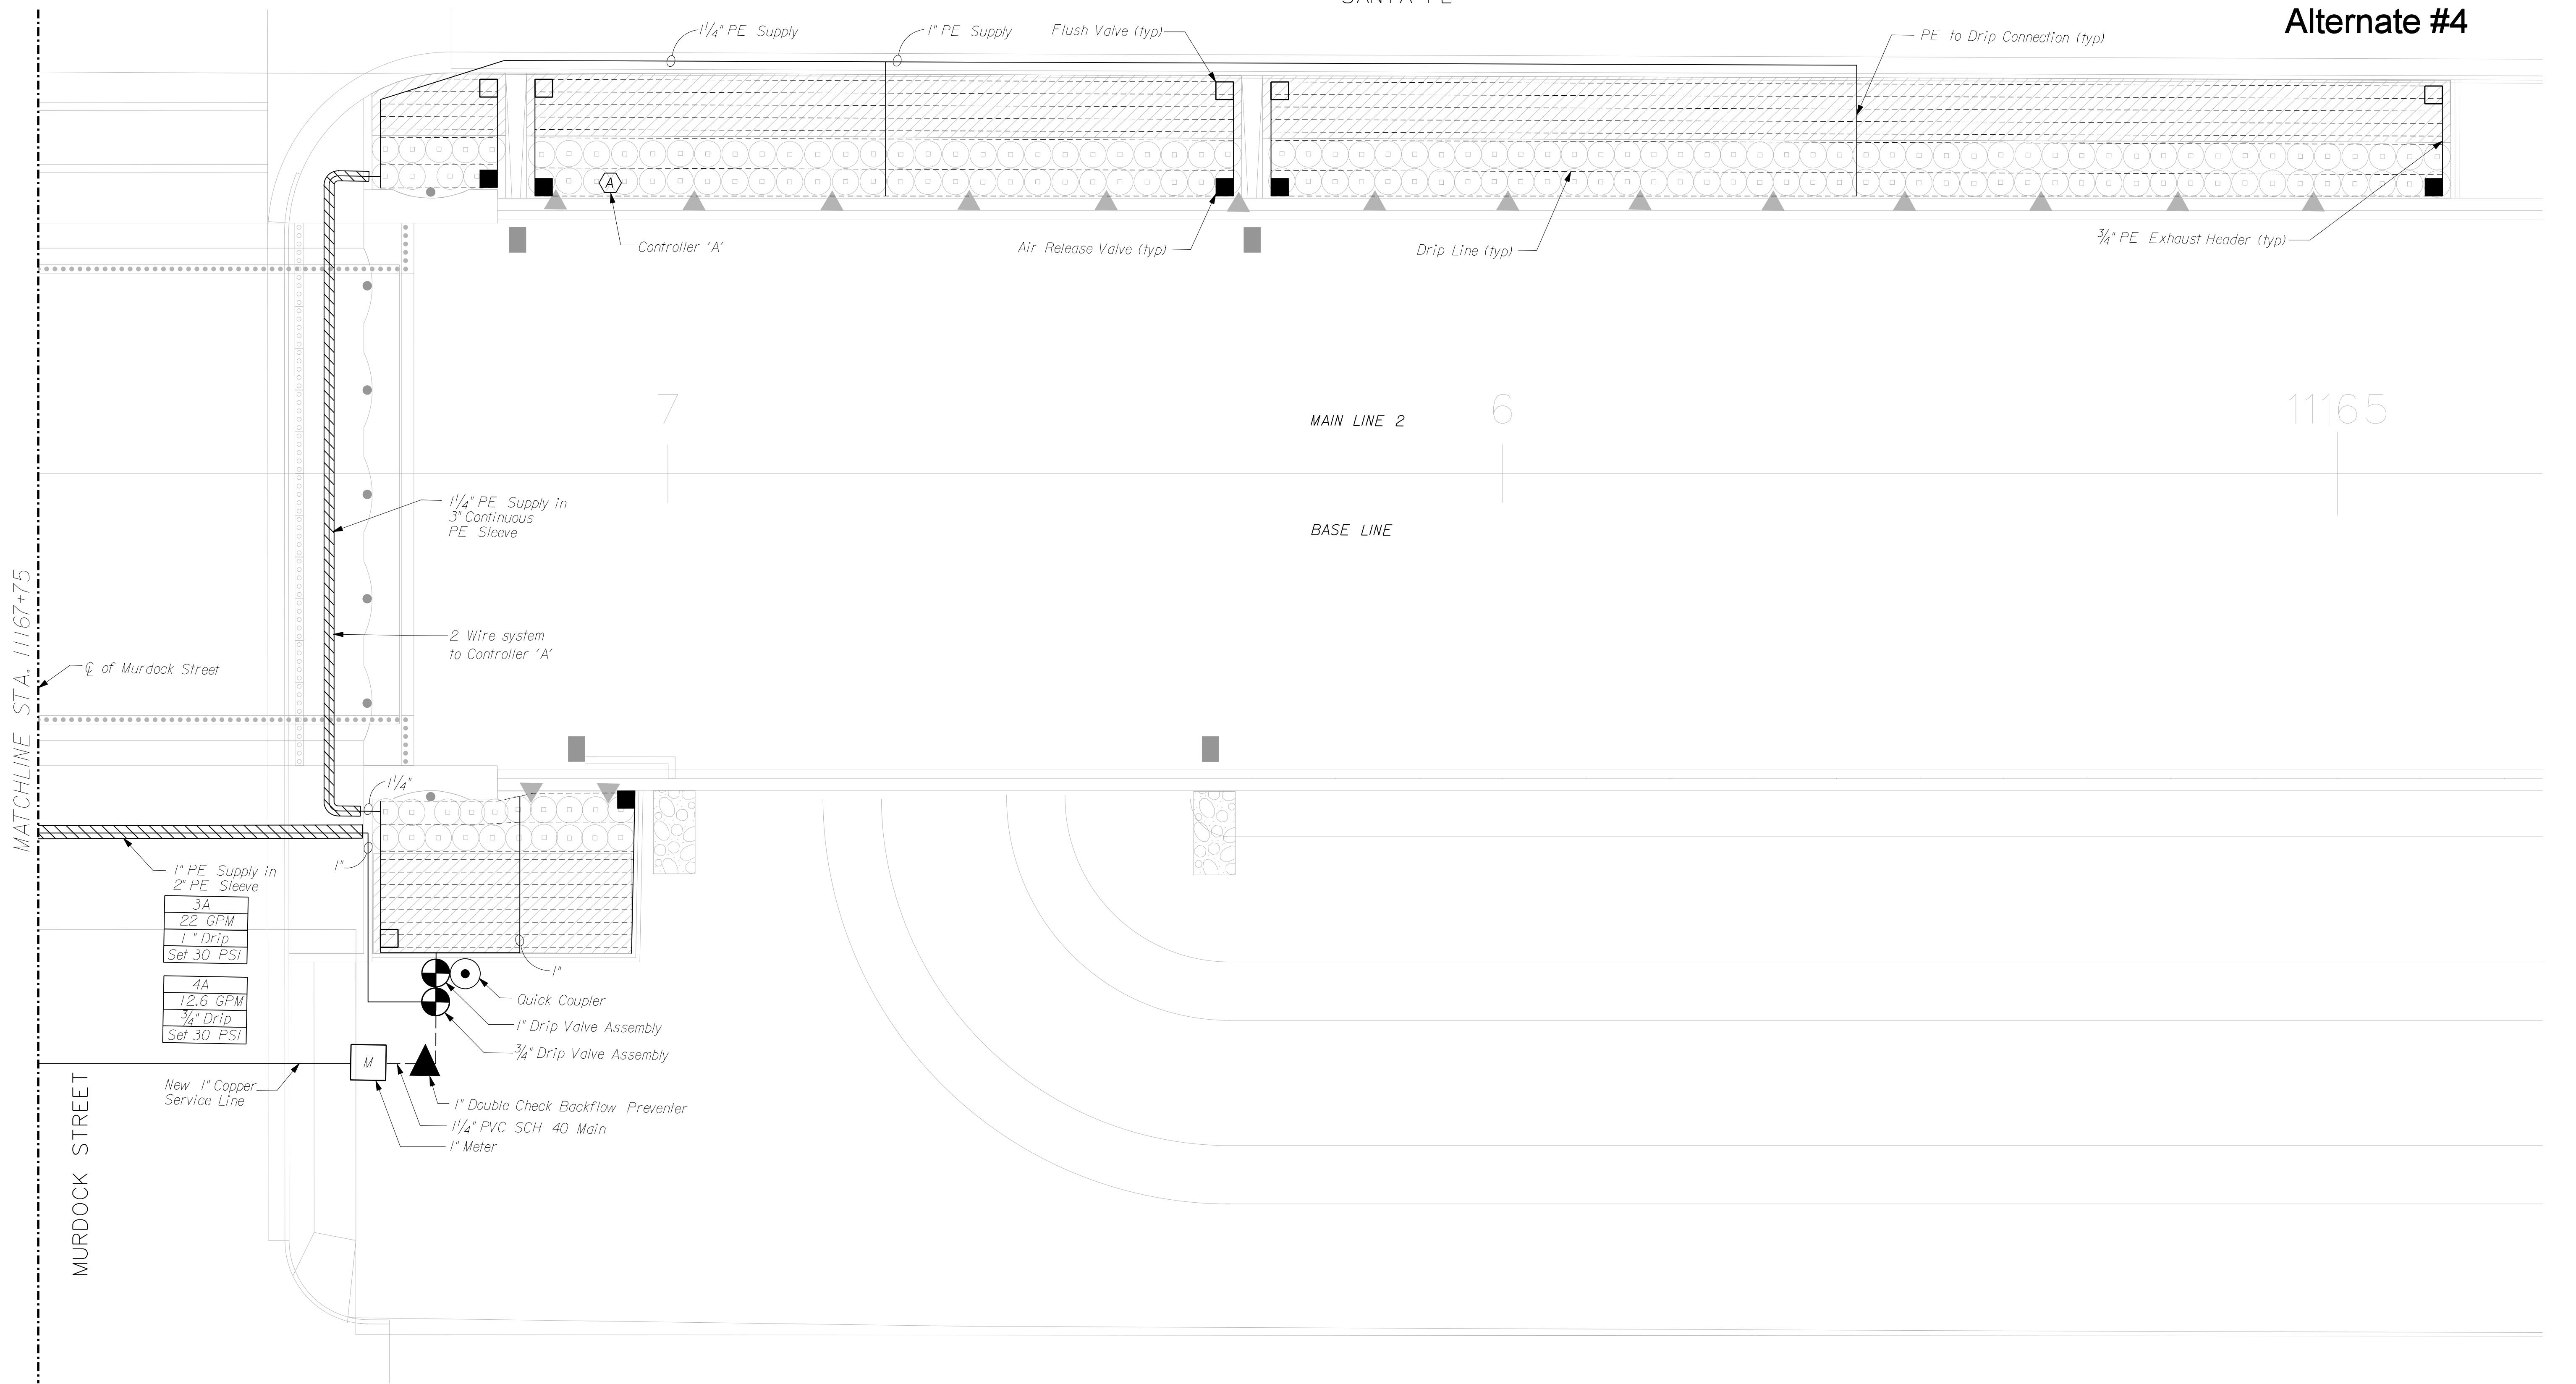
Alternate #4

$1\frac{1}{4}$" PE Supply

1" PE Supply

Flush Valve (typ)

PE to Drip Connection (typ)

Controller 'A'

Air Release Valve (typ)

Drip Line (typ)

$\frac{3}{4}$" PE Exhaust Header (typ)

A

7

6

11165

MAIN LINE 2

BASE LINE

$1\frac{1}{4}$" PE Supply in 3" Continuous PE Sleeve

2 Wire system to Controller 'A'

℄ of Murdock Street

MATCHLINE STA. 1167+75

$1\frac{1}{4}$"

1"

1" PE Supply in 2" PE Sleeve

| 3A |
|---|
| 22 GPM |
| 1 " Drip |
| Set 30 PSI |

| 4A |
|---|
| 12.6 GPM |
| $\frac{3}{4}$" Drip |
| Set 30 PSI |

1"

Quick Coupler

1" Drip Valve Assembly

$\frac{3}{4}$" Drip Valve Assembly

M

New 1" Copper Service Line

1" Double Check Backflow Preventer

$1\frac{1}{4}$" PVC SCH 40 Main

1" Meter

MURDOCK STREET